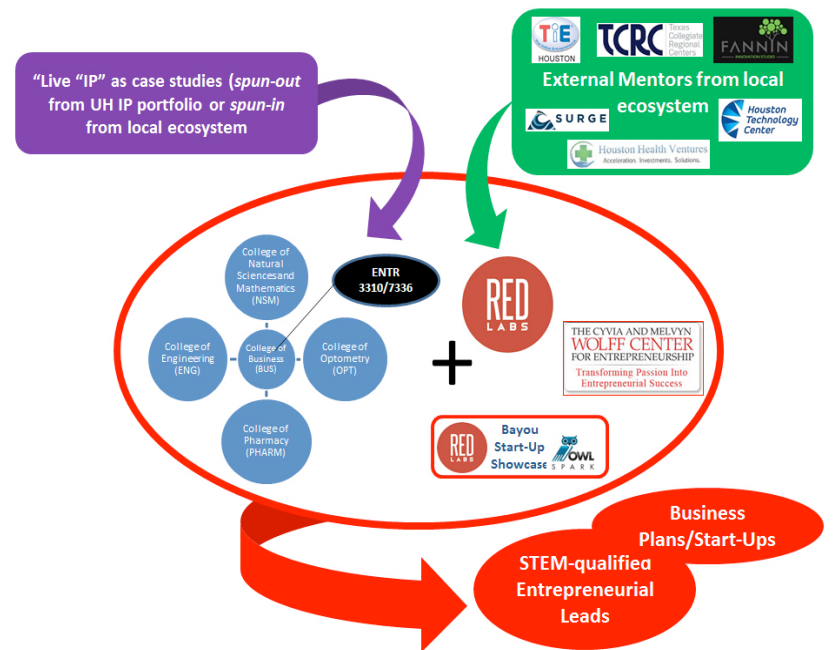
"Live "IP" as case studies (*spun-out* from UH IP portfolio or *spun-in* from local ecosystem

TiE HOUSTON

TCRC Texas Collegiate Regional Centers

FANNIN INNOVATION STUDIO

External Mentors from local ecosystem

SURGE

Houston Technology Center

Houston Health Ventures Acceleration. Investments. Solutions.

College of Natural Sciencesand Mathematics (NSM)

ENTR 3310/7336

College of Engineering (ENG)

College of Business (BUS)

College of Optometry (OPT)

College of Pharmacy (PHARM)

+

RED LABS

THE CYVIA AND MELVYN WOLFF CENTER FOR ENTREPRENEURSHIP Transforming Passion Into Entrepreneurial Success

RED LABS Bayou Start-Up Showcase OWL SPARK

Business Plans/Start-Ups

STEM-qualified Entrepreneurial Leads